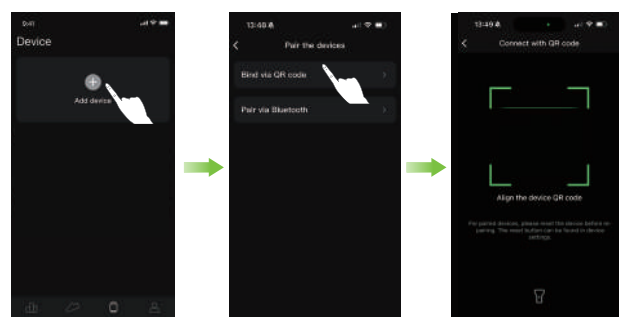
9:41

Device

Add device

13:48

Pair the devices

Bind via QR code

Pair via Bluetooth

13:49

Connect with QR code

Align the device QR code

For paired devices, please reset the device before re-pairing. The reset button can be found in device settings.